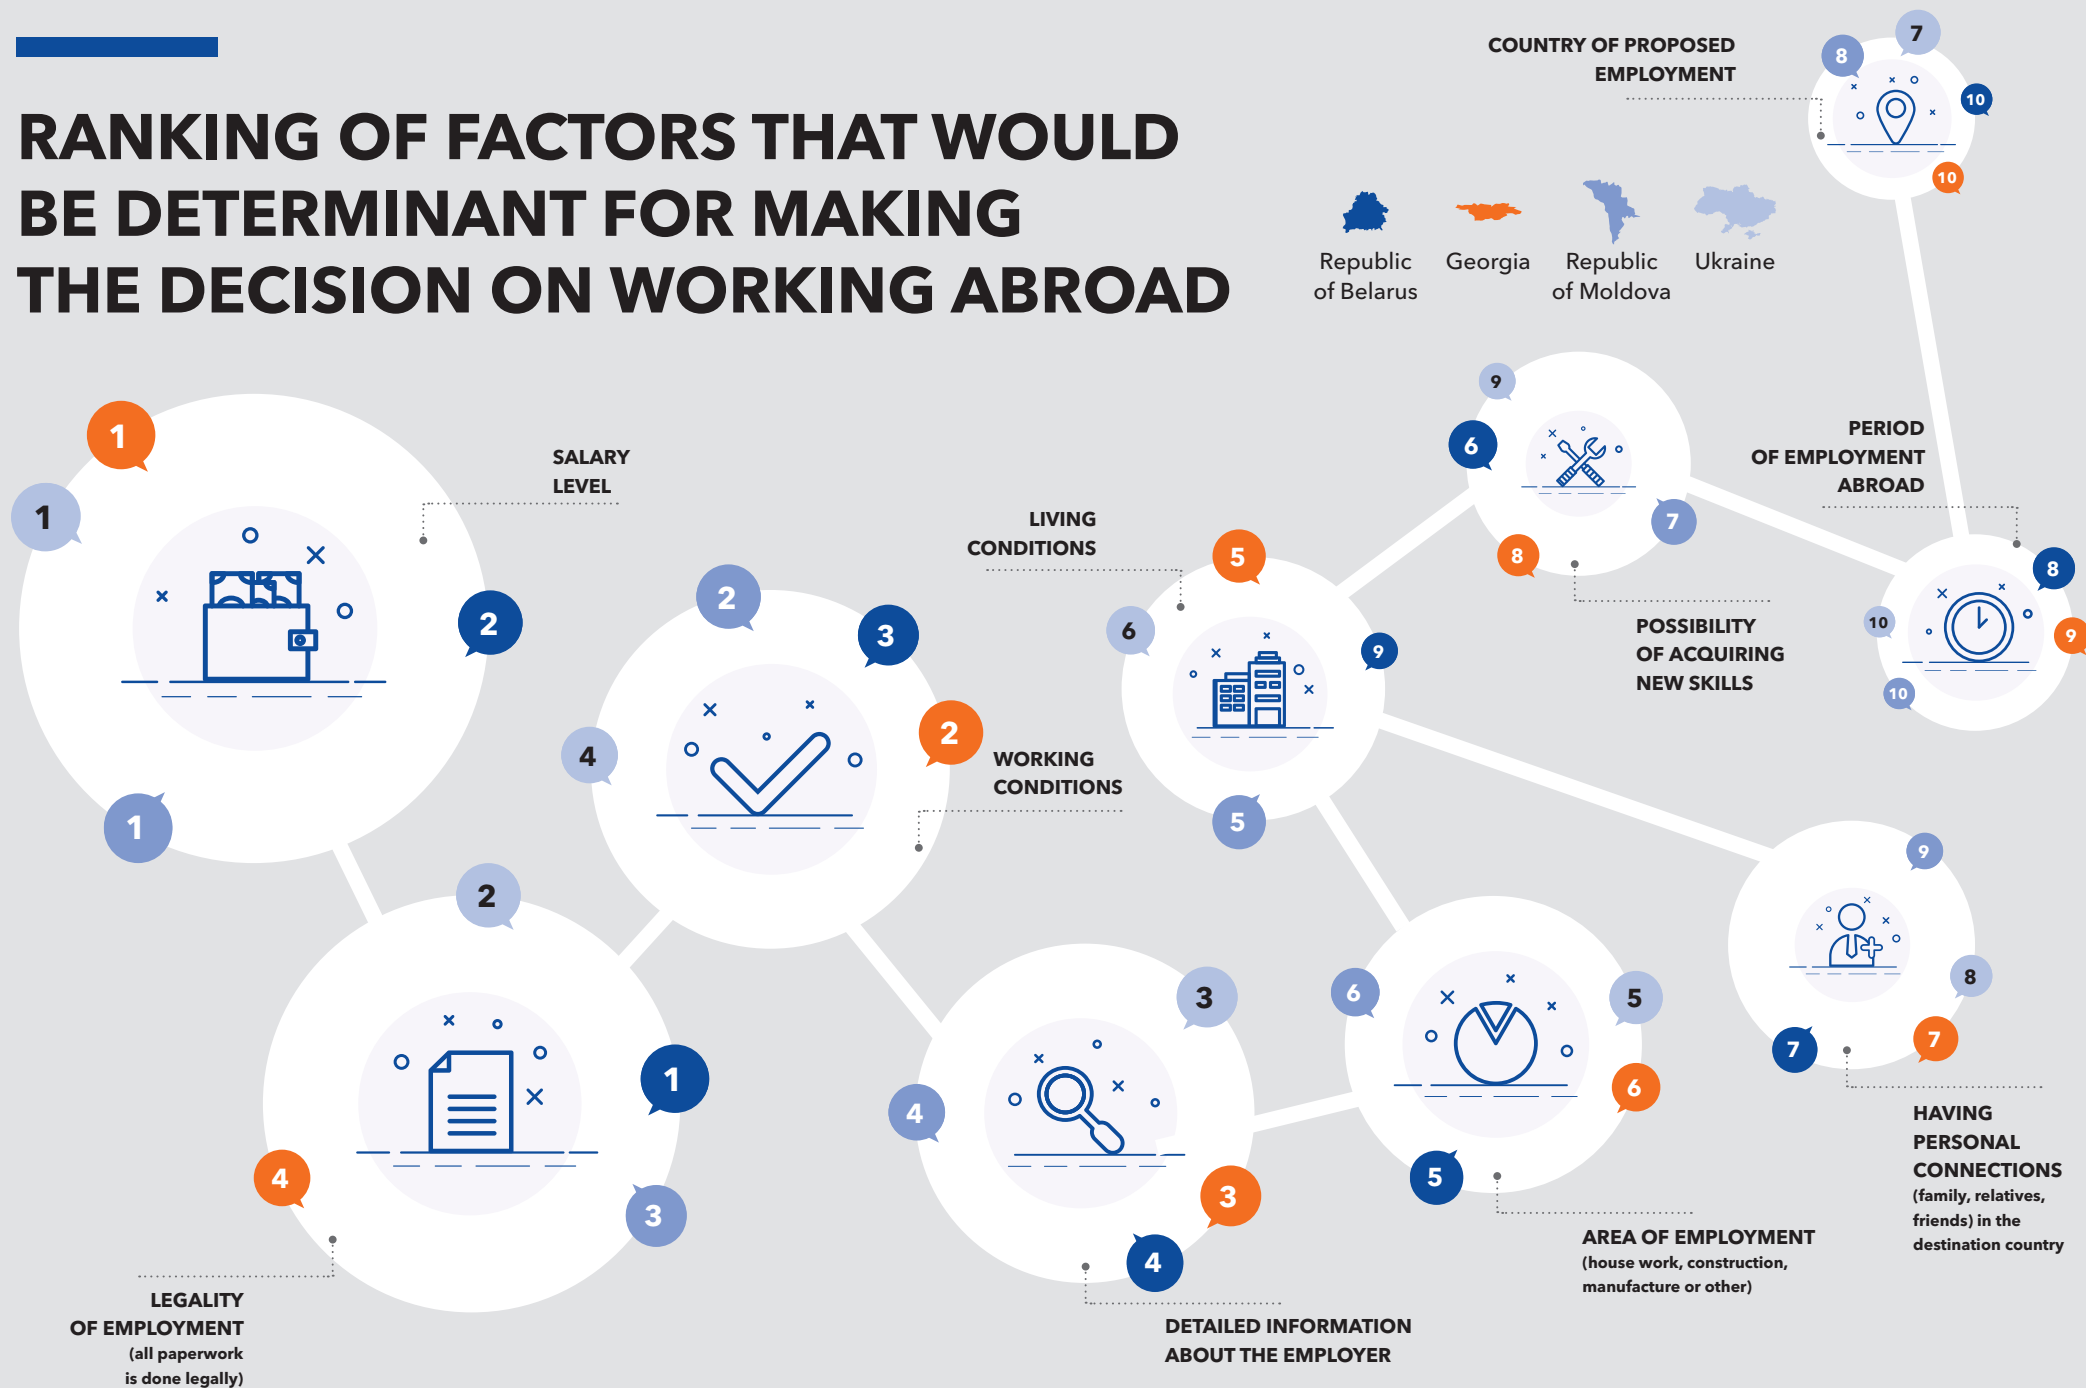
RANKING OF FACTORS THAT WOULD BE DETERMINANT FOR MAKING THE DECISION ON WORKING ABROAD

Republic of Belarus
Georgia
Republic of Moldova
Ukraine

COUNTRY OF PROPOSED EMPLOYMENT
7 8 10 10

SALARY LEVEL
1 1 2 1

WORKING CONDITIONS
2 3 2 4

LEGALITY OF EMPLOYMENT
(all paperwork is done legally)
2 1 4 3

LIVING CONDITIONS
5 6 9 5

POSSIBILITY OF ACQUIRING NEW SKILLS
9 6 7 8

PERIOD OF EMPLOYMENT ABROAD
8 10 9 10

DETAILED INFORMATION ABOUT THE EMPLOYER
3 4 3 4

AREA OF EMPLOYMENT
(house work, construction, manufacture or other)
6 5 6 5

HAVING PERSONAL CONNECTIONS
(family, relatives, friends) in the destination country
9 8 7 7